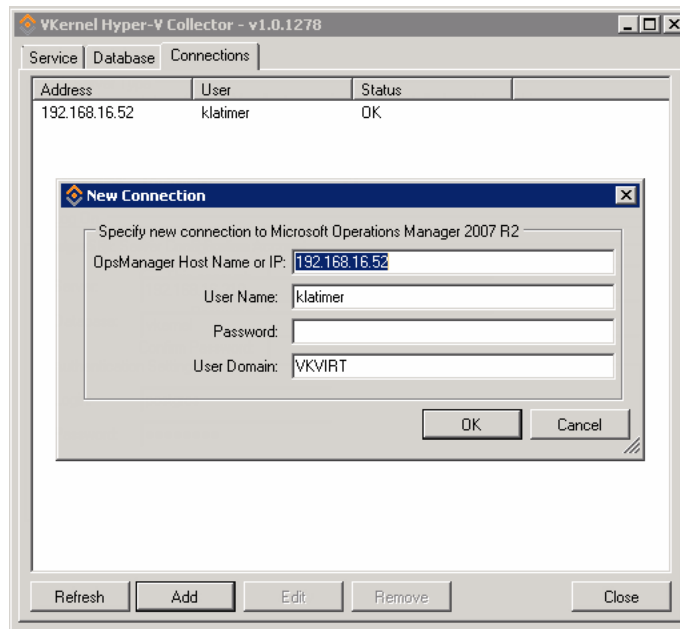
VKernel Hyper-V Collector - v1.0.1278

Service | Database | Connections

| Address | User | Status |
|---|---|---|
| 192.168.16.52 | klatimer | OK |

New Connection

Specify new connection to Microsoft Operations Manager 2007 R2

OpsManager Host Name or IP: 192.168.16.52

User Name: klatimer

Password:

User Domain: VKVIRT

OK Cancel

Refresh Add Edit Remove Close